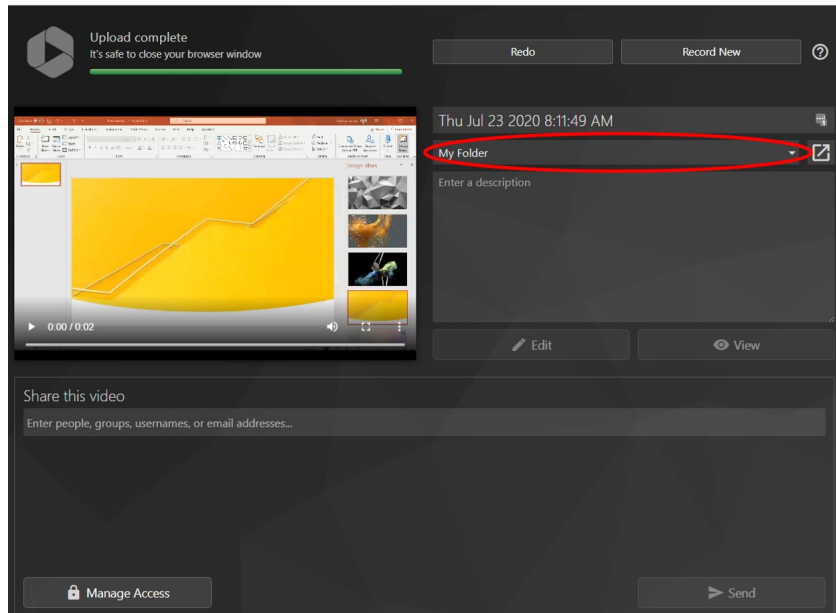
Upload complete
It's safe to close your browser window

Redo

Record New

Thu Jul 23 2020 8:11:49 AM

My Folder

Enter a description

0:00 / 0:02

Edit

View

Share this video

Enter people, groups, usernames, or email addresses...

Manage Access

Send